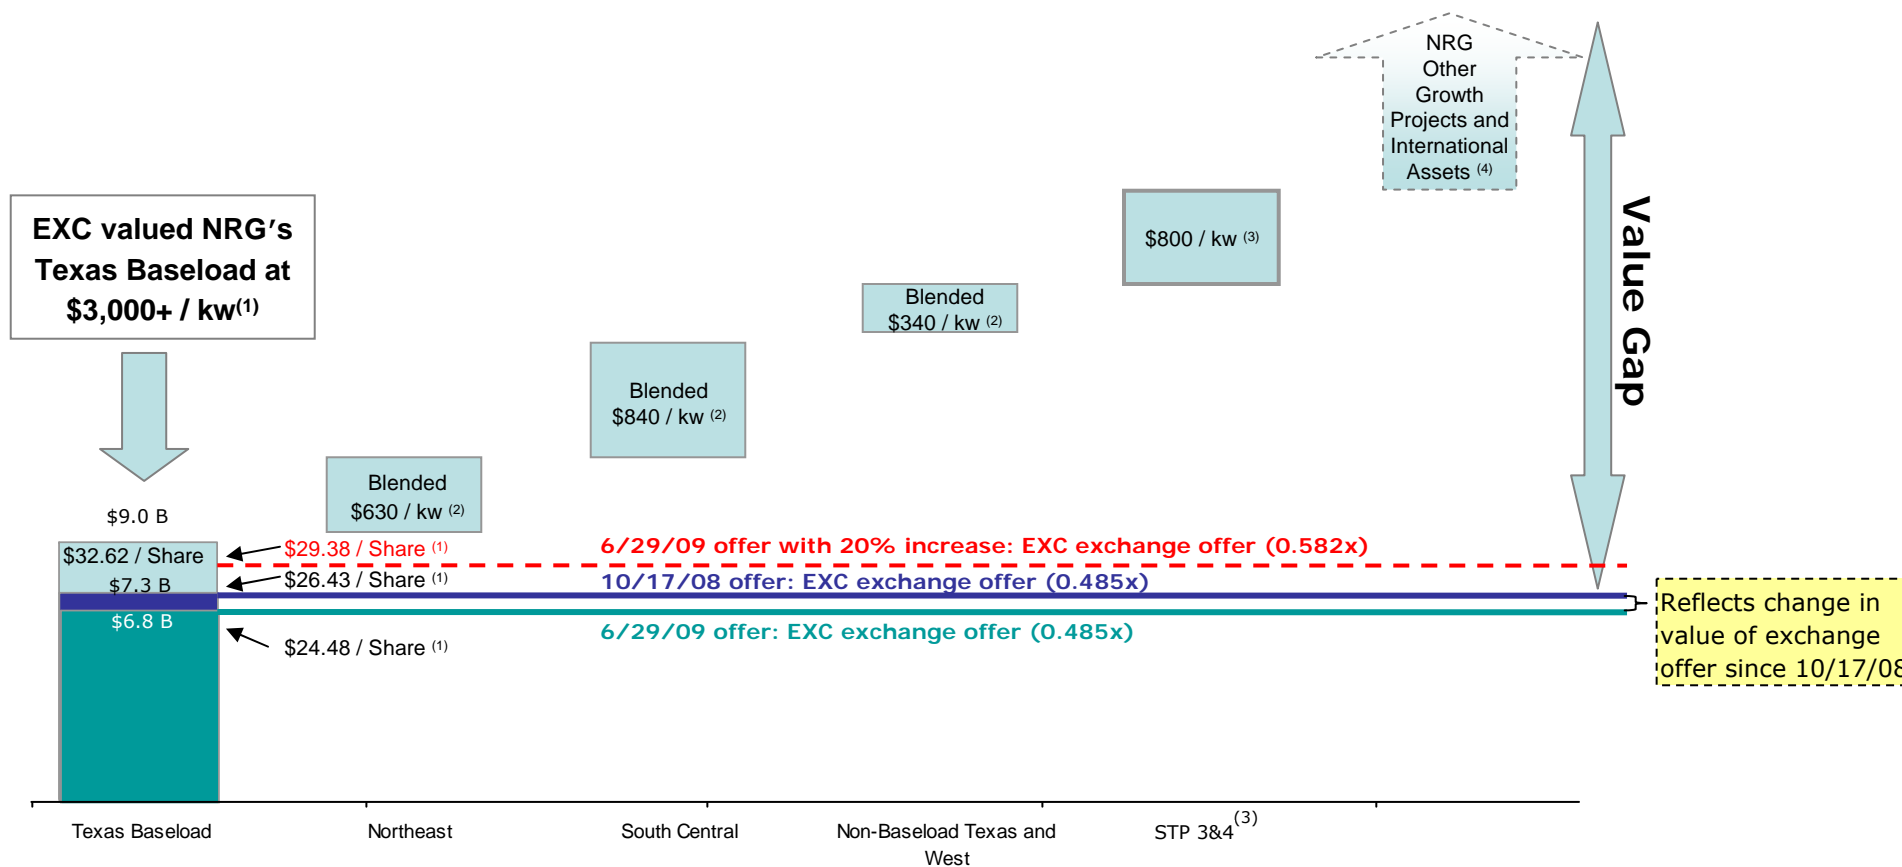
NRG Other Growth Projects and International Assets $^{(4)}$

EXC valued NRG's Texas Baseload at $3,000+ / kw$^{(1)}$

$800 / kw $^{(3)}$

Blended $340 / kw $^{(2)}$

Blended $840 / kw $^{(2)}$

Blended $630 / kw $^{(2)}$

Value Gap

$9.0 B

$32.62 / Share

$7.3 B

$6.8 B

$29.38 / Share $^{(1)}$

$26.43 / Share $^{(1)}$

$24.48 / Share $^{(1)}$

6/29/09 offer with 20% increase: EXC exchange offer (0.582x)

10/17/08 offer: EXC exchange offer (0.485x)

6/29/09 offer: EXC exchange offer (0.485x)

Reflects change in value of exchange offer since 10/17/08

Texas Baseload

Northeast

South Central

Non-Baseload Texas and West

STP 3&4$^{(3)}$